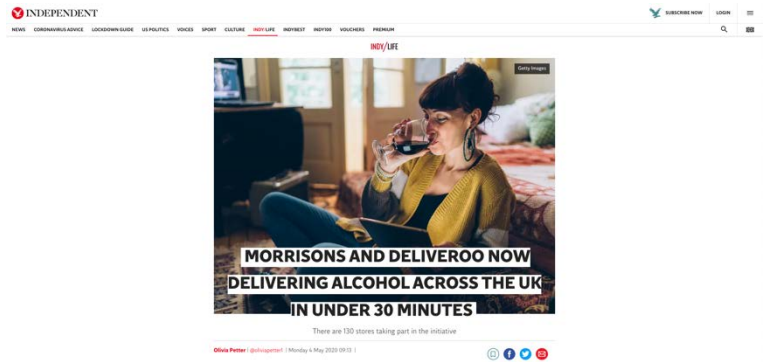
INDEPENDENT

SUBSCRIBE NOW LOGIN

NEWS CORONAVIRUS ADVICE LOCKDOWN GUIDE US POLITICS VOICES SPORT CULTURE INDY/LIFE INDYBEST INDY100 VOUCHERS PREMIUM

INDY/LIFE

Getty Images

MORRISONS AND DELIVEROO NOW DELIVERING ALCOHOL ACROSS THE UK IN UNDER 30 MINUTES

There are 130 stores taking part in the initiative

Olivia Petter | @oliviapetter1 | Monday 4 May 2020 09:15 |